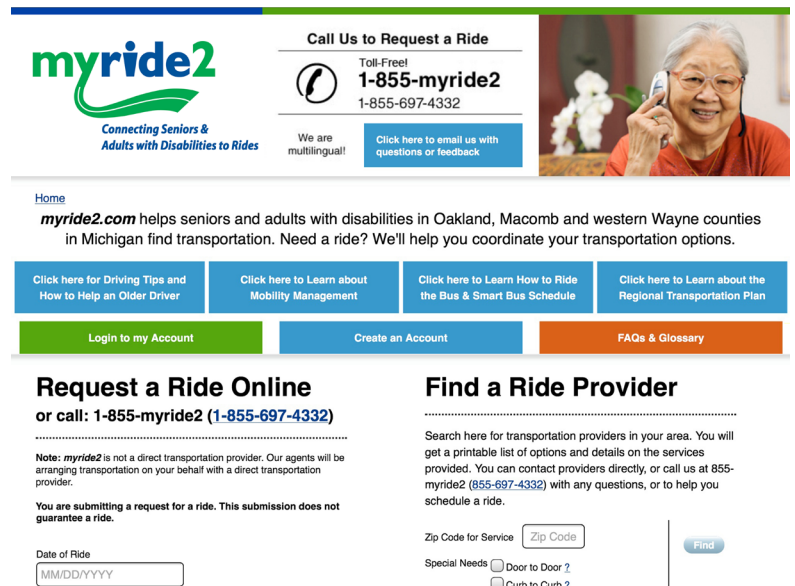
myride2

Connecting Seniors & Adults with Disabilities to Rides

Call Us to Request a Ride

Toll-Free!
1-855-myride2
1-855-697-4332

We are multilingual!

Click here to email us with questions or feedback

Home

myride2.com helps seniors and adults with disabilities in Oakland, Macomb and western Wayne counties in Michigan find transportation. Need a ride? We'll help you coordinate your transportation options.

Click here for Driving Tips and How to Help an Older Driver

Click here to Learn about Mobility Management

Click here to Learn How to Ride the Bus & Smart Bus Schedule

Click here to Learn about the Regional Transportation Plan

Login to my Account

Create an Account

FAQs & Glossary

Request a Ride Online

or call: 1-855-myride2 (1-855-697-4332)

Note: myride2 is not a direct transportation provider. Our agents will be arranging transportation on your behalf with a direct transportation provider.

You are submitting a request for a ride. This submission does not guarantee a ride.

Date of Ride

MM/DD/YYYY

Find a Ride Provider

Search here for transportation providers in your area. You will get a printable list of options and details on the services provided. You can contact providers directly, or call us at 855-myride2 (855-697-4332) with any questions, or to help you schedule a ride.

Zip Code for Service Zip Code

Find

Special Needs Door to Door ?

Curb to Curb ?